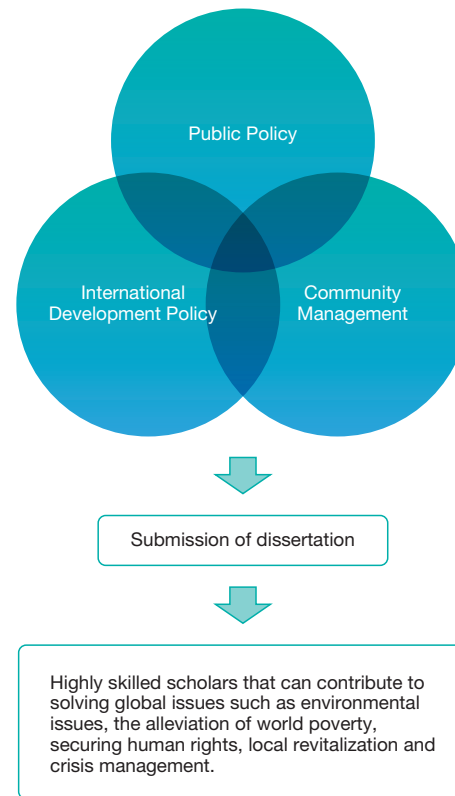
Public Policy

International Development Policy

Community Management

Submission of dissertation

Highly skilled scholars that can contribute to solving global issues such as environmental issues, the alleviation of world poverty, securing human rights, local revitalization and crisis management.